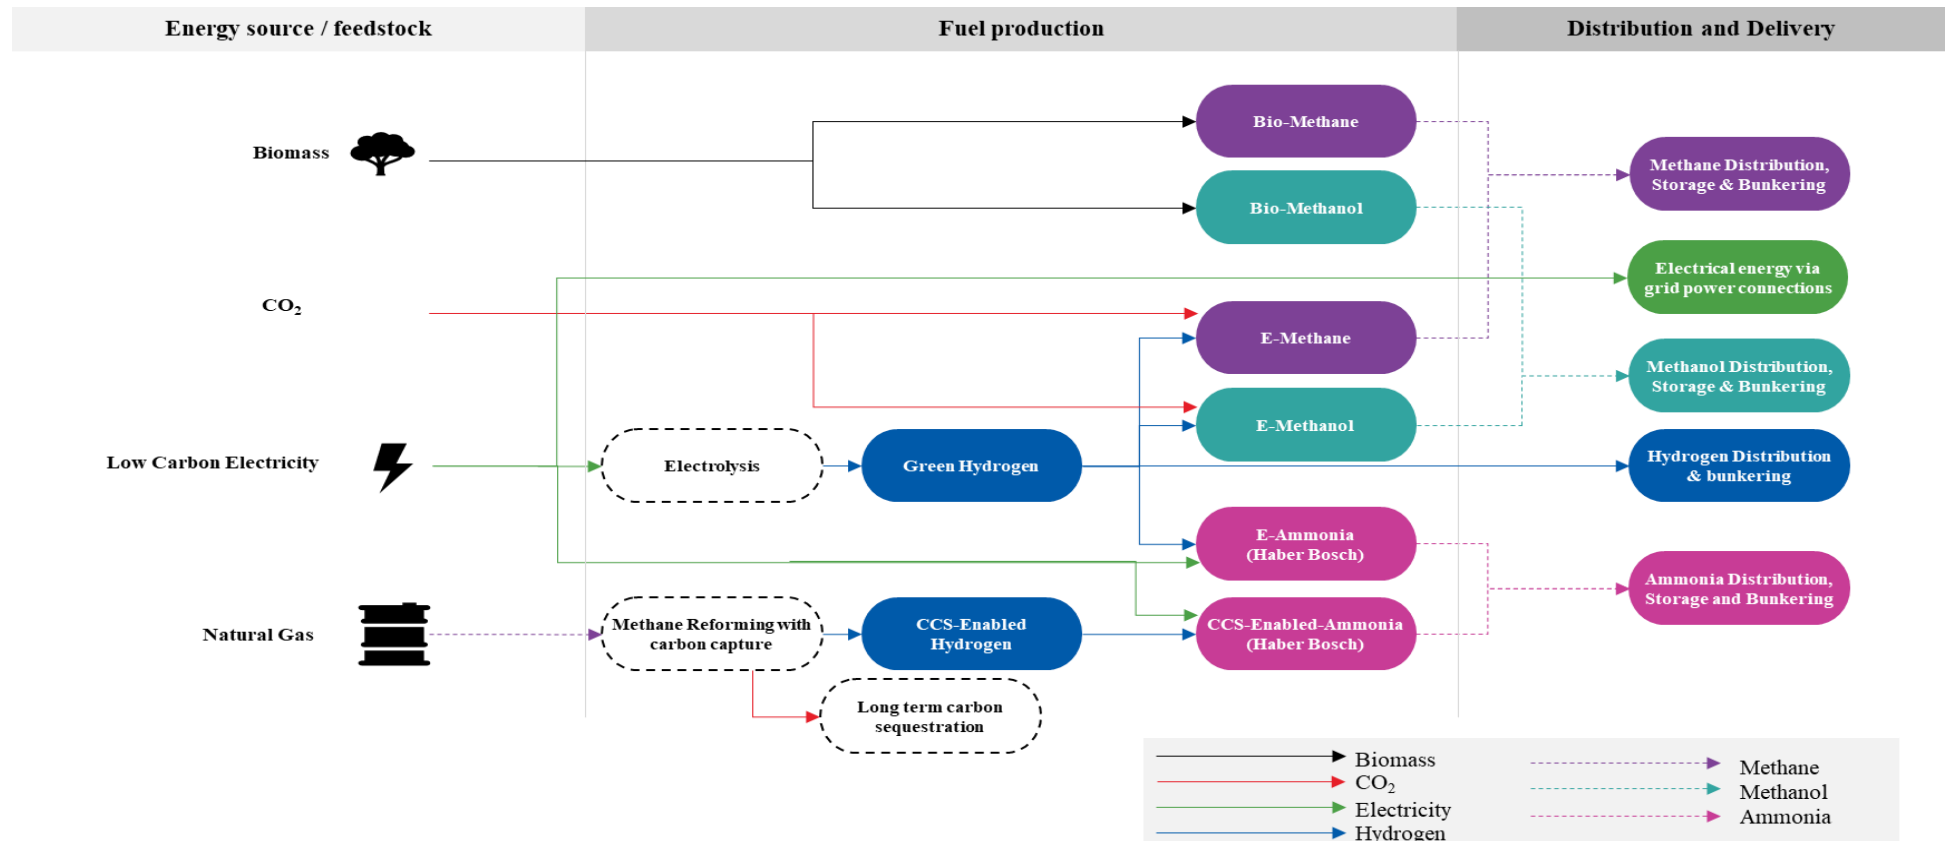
Energy source / feedstock

Fuel production

Distribution and Delivery

Biomass

$CO_2$

Low Carbon Electricity

Natural Gas

Bio-Methane

Bio-Methanol

E-Methane

E-Methanol

Electrolysis

Green Hydrogen

E-Ammonia (Haber Bosch)

Methane Reforming with carbon capture

CCS-Enabled Hydrogen

CCS-Enabled-Ammonia (Haber Bosch)

Long term carbon sequestration

Methane Distribution, Storage & Bunkering

Electrical energy via grid power connections

Methanol Distribution, Storage & Bunkering

Hydrogen Distribution & bunkering

Ammonia Distribution, Storage and Bunkering

Biomass
$CO_2$
Electricity
Hydrogen

Methane
Methanol
Ammonia